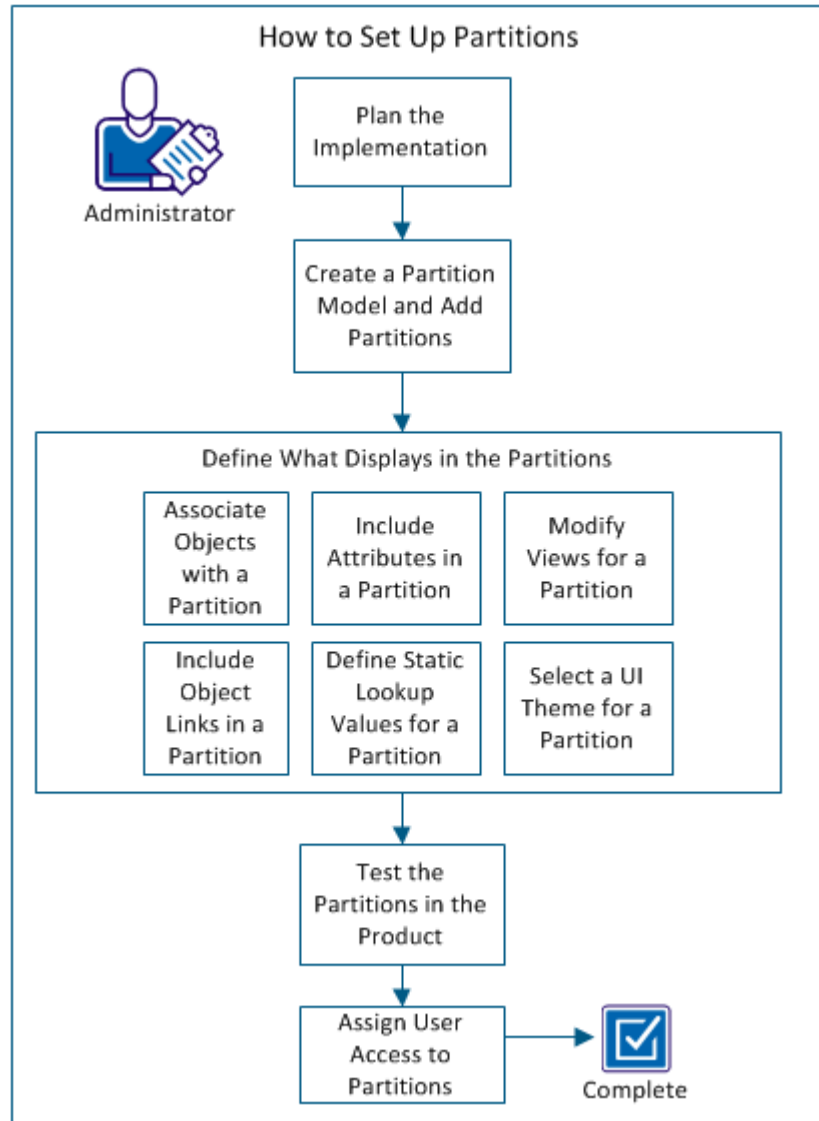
How to Set Up Partitions

Administrator

Plan the Implementation

Create a Partition Model and Add Partitions

Define What Displays in the Partitions

Associate Objects with a Partition

Include Attributes in a Partition

Modify Views for a Partition

Include Object Links in a Partition

Define Static Lookup Values for a Partition

Select a UI Theme for a Partition

Test the Partitions in the Product

Assign User Access to Partitions

Complete